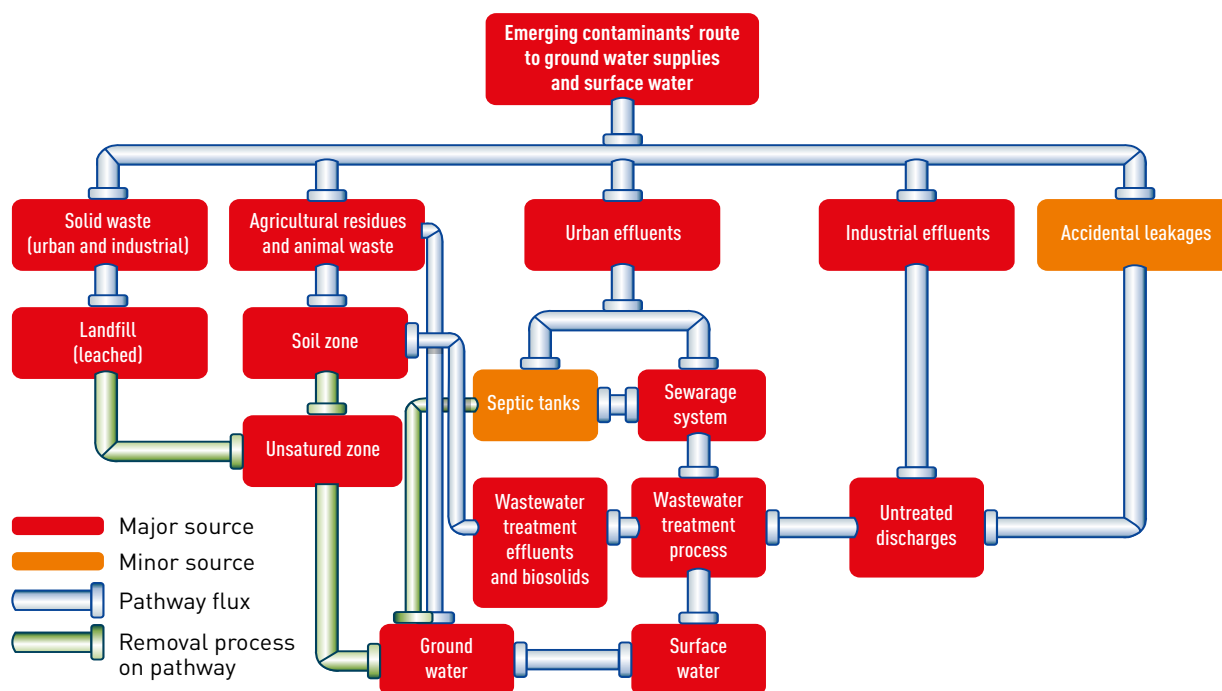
Emerging contaminants' route to ground water supplies and surface water

Solid waste (urban and industrial)

Agricultural residues and animal waste

Urban effluents

Industrial effluents

Accidental leakages

Landfill (leached)

Soil zone

Septic tanks

Sewarage system

Unsatured zone

Wastewater treatment effluents and biosolids

Wastewater treatment process

Untreated discharges

Ground water

Surface water

Major source

Minor source

Pathway flux

Removal process on pathway